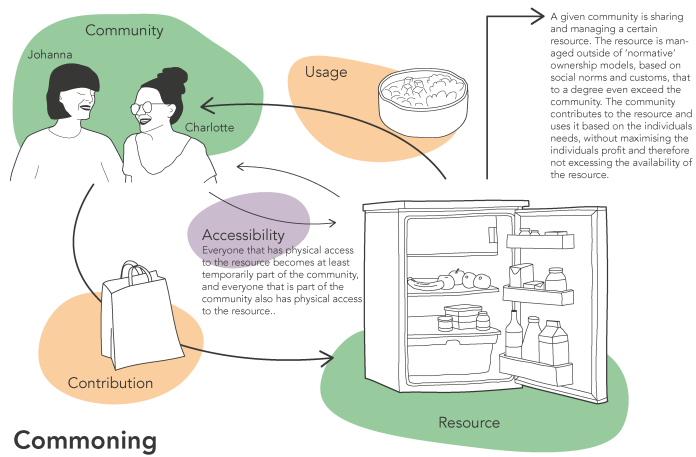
Community

Johanna

Charlotte

Usage

A given community is sharing and managing a certain resource. The resource is managed outside of 'normative' ownership models, based on social norms and customs, that to a degree even exceed the community. The community contributes to the resource and uses it based on the individuals needs, without maximising the individuals profit and therefore not excessing the availability of the resource.

Accessibility
Everyone that has physical access to the resource becomes at least temporarily part of the community, and everyone that is part of the community also has physical access to the resource..

Contribution

Resource

Commoning